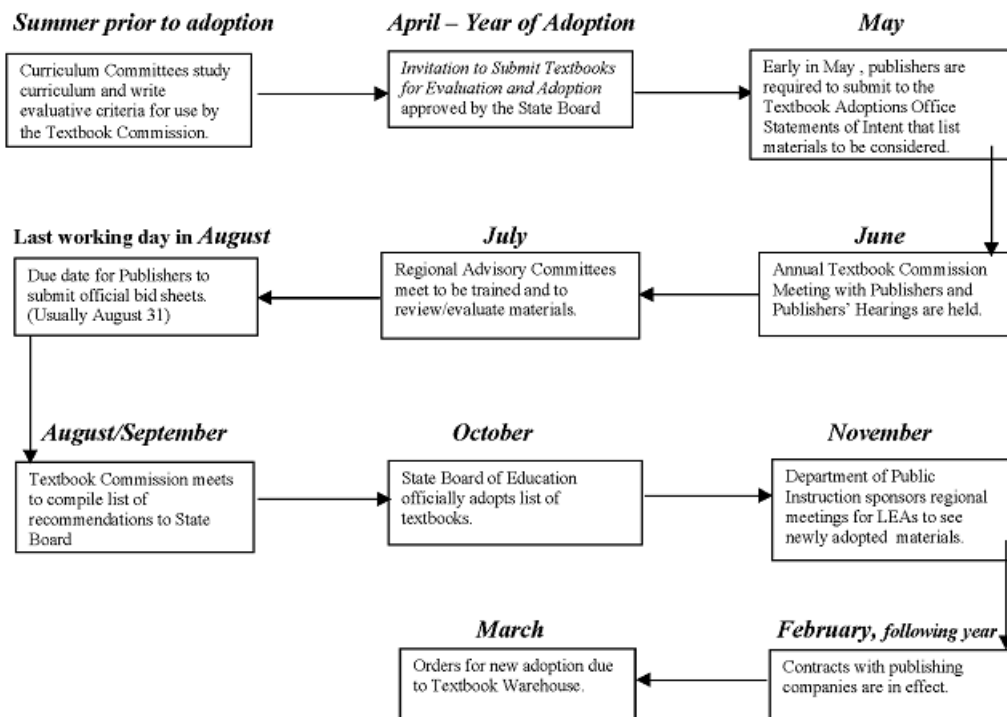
Summer prior to adoption

Curriculum Committees study curriculum and write evaluative criteria for use by the Textbook Commission.

April – Year of Adoption

Invitation to Submit Textbooks for Evaluation and Adoption approved by the State Board

May

Early in May , publishers are required to submit to the Textbook Adoptions Office Statements of Intent that list materials to be considered.

June

Annual Textbook Commission Meeting with Publishers and Publishers' Hearings are held.

July

Regional Advisory Committees meet to be trained and to review/evaluate materials.

Last working day in August

Due date for Publishers to submit official bid sheets. (Usually August 31)

August/September

Textbook Commission meets to compile list of recommendations to State Board

October

State Board of Education officially adopts list of textbooks.

November

Department of Public Instruction sponsors regional meetings for LEAs to see newly adopted materials.

February, following year

Contracts with publishing companies are in effect.

March

Orders for new adoption due to Textbook Warehouse.